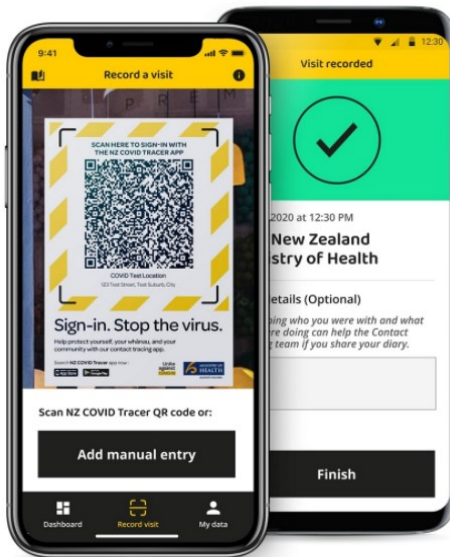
9:41

Record a visit

SCAN HERE TO SIGN-IN WITH THE NZ COVID TRACER APP

COVID Test Location

123 Test Street, Test Suburb, City

Sign-in. Stop the virus.

Help protect yourself, your whānau, and your community with our contact tracing app.

Search NZ COVID Tracer app now

Unite against COVID-19

MINISTRY OF HEALTH

Scan NZ COVID Tracer QR code or:

Add manual entry

Dashboard

Record visit

My data

12:30

Visit recorded

2020 at 12:30 PM

New Zealand

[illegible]stry of Health

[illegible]etails (Optional)

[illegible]ing who you were with and what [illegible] re doing can help the Contact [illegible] team if you share your diary.

Finish